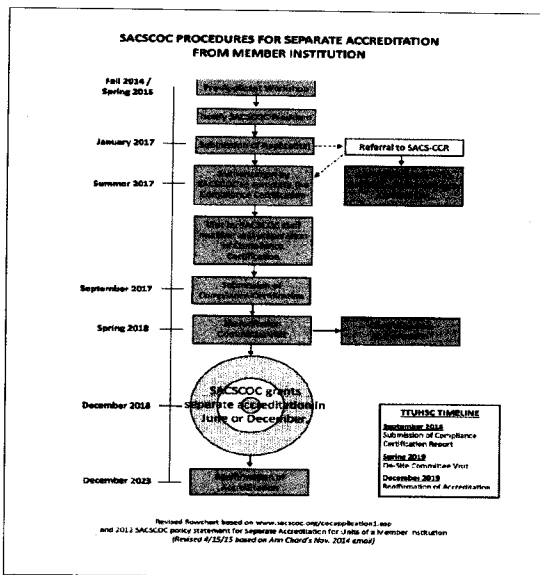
SACSCOC PROCEDURES FOR SEPARATE ACCREDITATION FROM MEMBER INSTITUTION

Fall 2014 / Spring 2015

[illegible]

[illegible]

January 2017

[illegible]

Referral to SACS-CCR

Summer 2017

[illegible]

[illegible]

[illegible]

September 2017

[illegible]

Spring 2018

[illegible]

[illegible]

December 2018

SACSCOC grants separate accreditation in June or December

TTUHSC TIMELINE

September 2018
Submission of Compliance Certification Report

Spring 2019
On-Site Committee Visit

December 2019
Reaffirmation of Accreditation

December 2023

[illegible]

Revised flowchart based on www.sacscoc.org/cocapplication1.asp
and 2012 SACSCOC policy statement for Separate Accreditation for Units of a Member Institution
(Revised 4/15/15 based on Ann Chard's Nov. 2014 email)